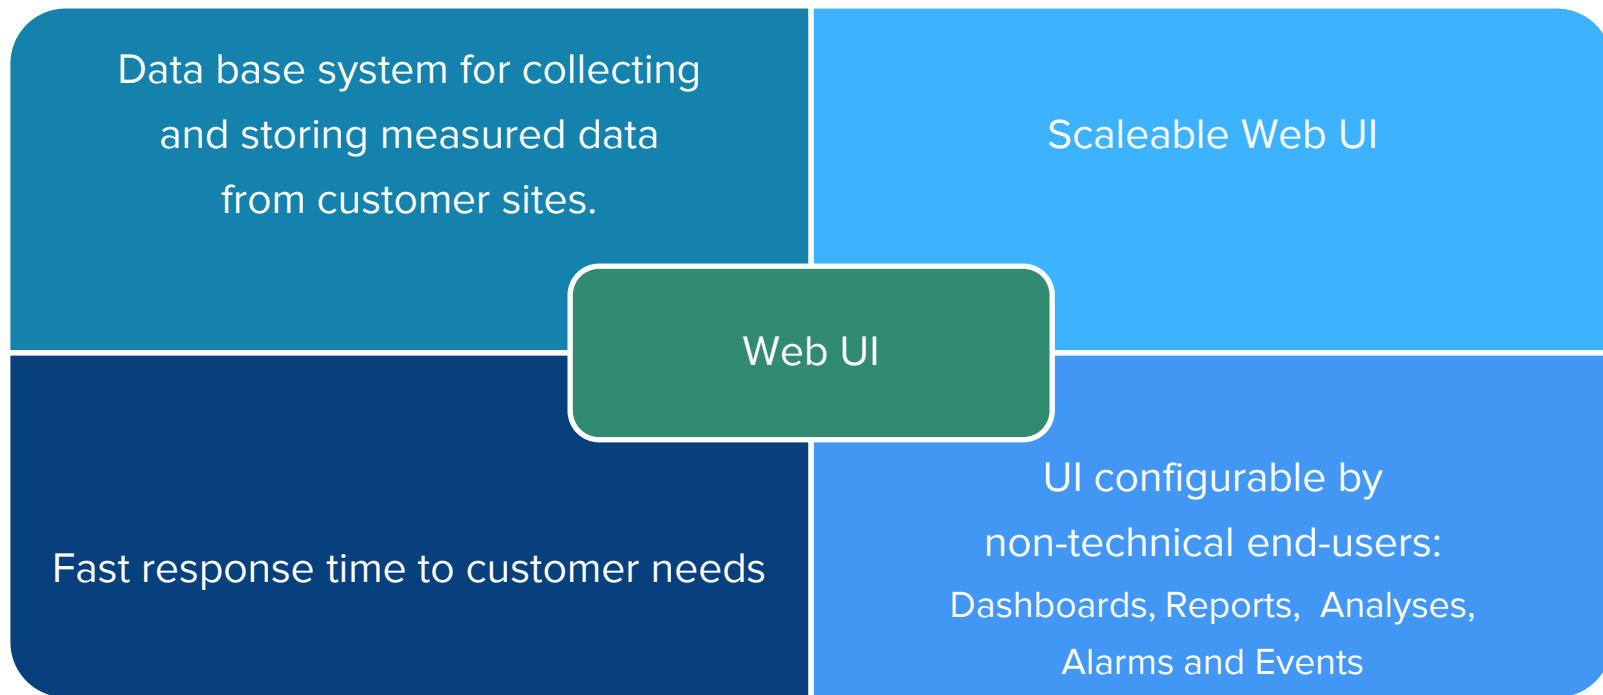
Data base system for collecting and storing measured data from customer sites.

Scaleable Web UI

Web UI

Fast response time to customer needs

UI configurable by non-technical end-users: Dashboards, Reports, Analyses, Alarms and Events